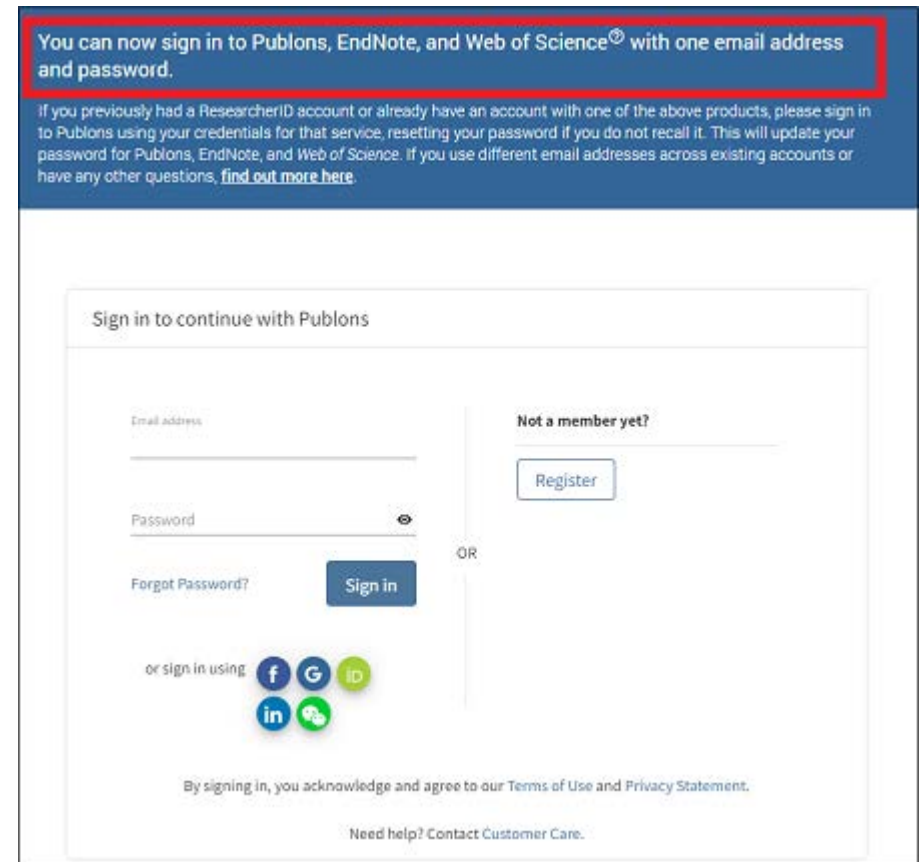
You can now sign in to Publons, EndNote, and Web of Science® with one email address and password.

If you previously had a ResearcherID account or already have an account with one of the above products, please sign in to Publons using your credentials for that service, resetting your password if you do not recall it. This will update your password for Publons, EndNote, and Web of Science. If you use different email addresses across existing accounts or have any other questions, find out more here.

Sign in to continue with Publons

Email address

Password

Forgot Password?

Sign in

OR

Not a member yet?

Register

or sign in using

f G iD

in

By signing in, you acknowledge and agree to our Terms of Use and Privacy Statement.

Need help? Contact Customer Care.